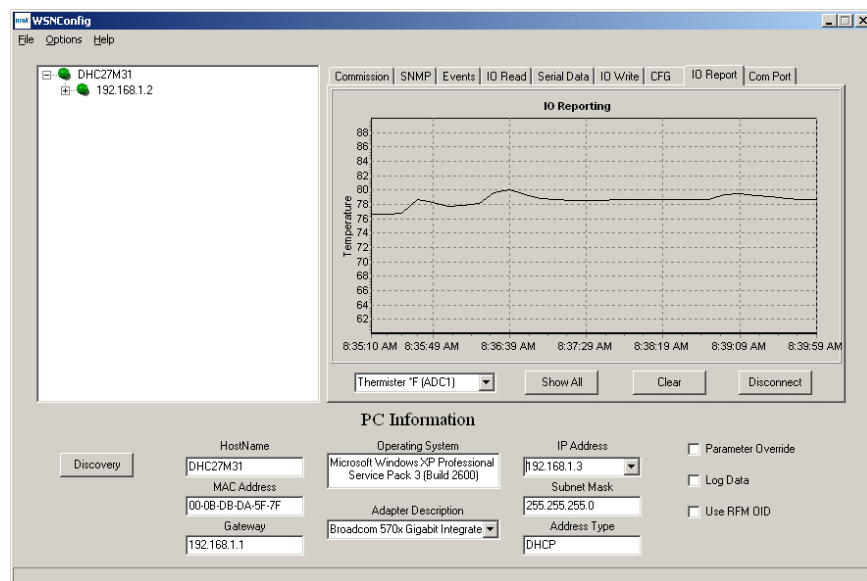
RFM WSNConfig

File Options Help

DHC27M31
192.168.1.2

Commission | SNMP | Events | IO Read | Serial Data | IO Write | CFG | IO Report | Com Port

IO Reporting

88
86
84
82
80
78
76
74
72
70
68
66
64
62

Temperature

8:35:10 AM 8:35:49 AM 8:36:39 AM 8:37:29 AM 8:38:19 AM 8:39:09 AM 8:39:59 AM

Thermister °F (ADC1)
Show All
Clear
Disconnect

PC Information

Discovery

HostName
DHC27M31
MAC Address
00-0B-DB-DA-5F-7F
Gateway
192.168.1.1

Operating System
Microsoft Windows XP Professional Service Pack 3 (Build 2600)
Adapter Description
Broadcom 570x Gigabit Integrate

IP Address
192.168.1.3
Subnet Mask
255.255.255.0
Address Type
DHCP

Parameter Override
Log Data
Use RFM OID